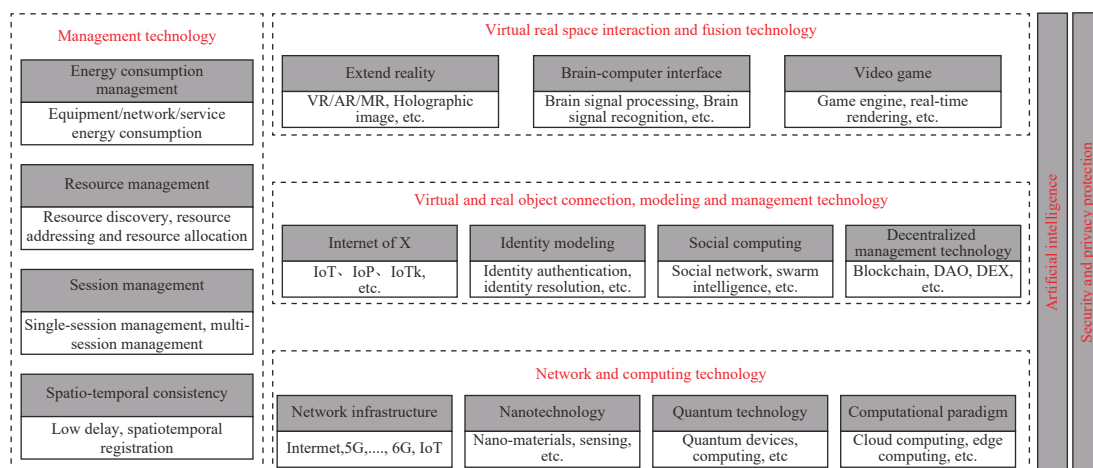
Management technology

Energy consumption management

Equipment/network/service energy consumption

Resource management

Resource discovery, resource addressing and resource allocation

Session management

Single-session management, multi-session management

Spatio-temporal consistency

Low delay, spatiotemporal registration

Virtual real space interaction and fusion technology

Extend reality

VR/AR/MR, Holographic image, etc.

Brain-computer interface

Brain signal processing, Brain signal recognition, etc.

Video game

Game engine, real-time rendering, etc.

Virtual and real object connection, modeling and management technology

Internet of X

IoT、IoP、IoTk, etc.

Identity modeling

Identity authentication, identity resolution, etc.

Social computing

Social network, swarm intelligence, etc.

Decentralized management technology

Blockchain, DAO, DEX, etc.

Network and computing technology

Network infrastructure

Intermet,5G,...., 6G, IoT

Nanotechnology

Nano-materials, sensing, etc.

Quantum technology

Quantum devices, computing, etc

Computational paradigm

Cloud computing, edge computing, etc.

Artificial intelligence

Security and privacy protection